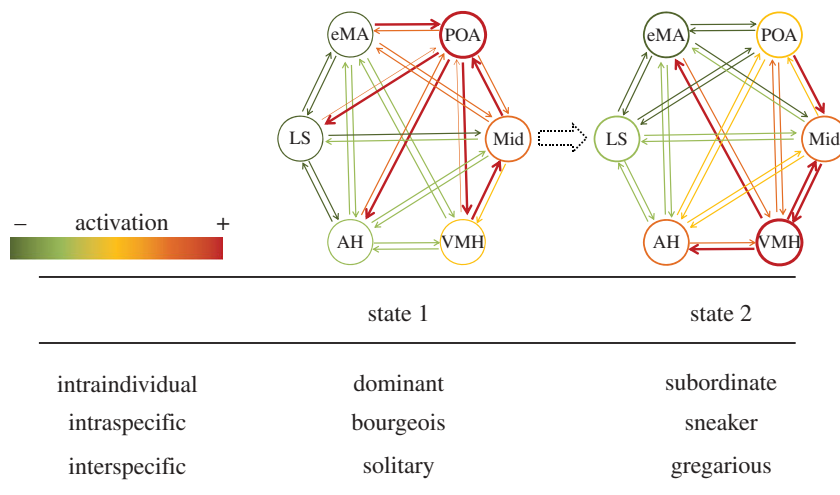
– activation +

eMA POA LS Mid AH VMH

eMA POA LS Mid AH VMH

| | state 1 | state 2 |
|---|---|---|
| intraindividual | dominant | subordinate |
| intraspecific | bourgeois | sneaker |
| interspecific | solitary | gregarious |